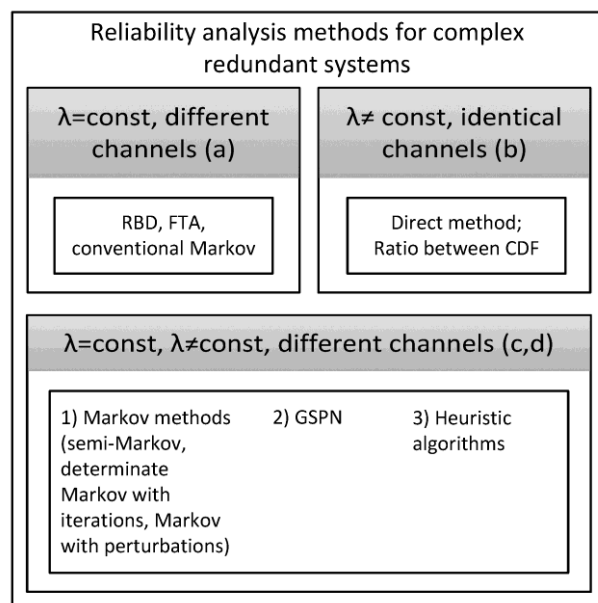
Reliability analysis methods for complex redundant systems

λ=const, different channels (a)

RBD, FTA, conventional Markov

λ≠ const, identical channels (b)

Direct method; Ratio between CDF

λ=const, λ≠const, different channels (c,d)

1) Markov methods (semi-Markov, determinate Markov with iterations, Markov with perturbations)

2) GSPN

3) Heuristic algorithms